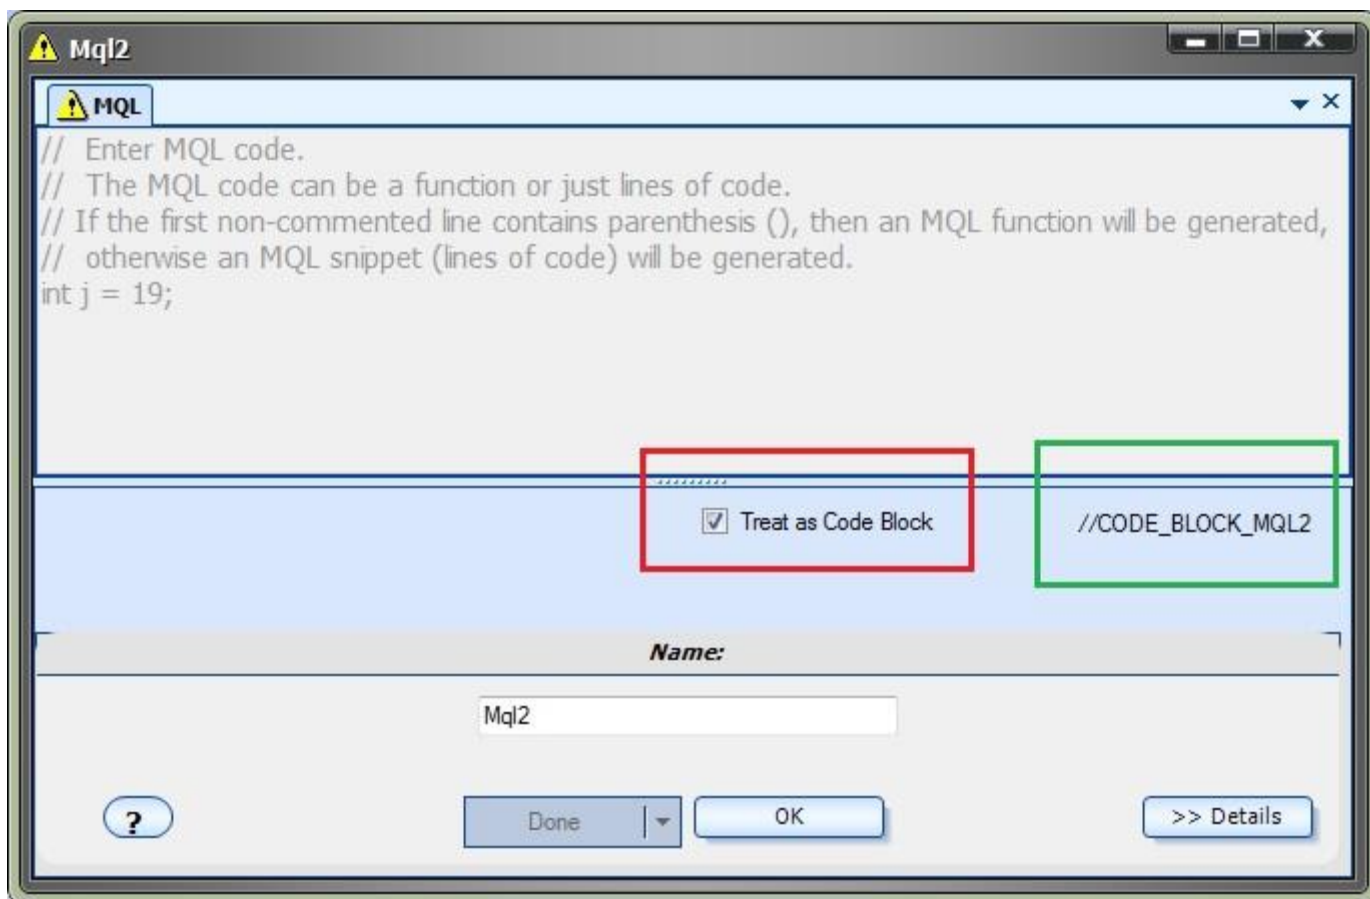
Mql2

MQL

// Enter MQL code.
// The MQL code can be a function or just lines of code.
// If the first non-commented line contains parenthesis (), then an MQL function will be generated,
// otherwise an MQL snippet (lines of code) will be generated.
int j = 19;

Treat as Code Block

//CODE_BLOCK_MQL2

Name:

Mql2

?

Done

OK

>> Details